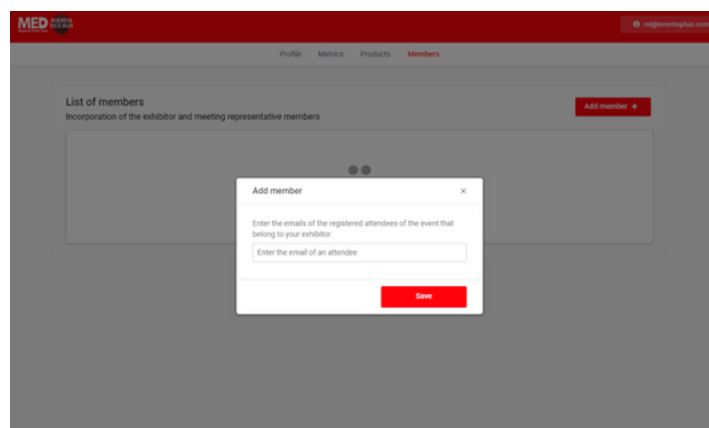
MED

rd@eventoplus.com

Profile Metrics Products Members

List of members
Incorporation of the exhibitor and meeting representative members

Add member +

Add member ×

Enter the emails of the registered attendees of the event that belong to your exhibitor.

Enter the email of an attendee

Save